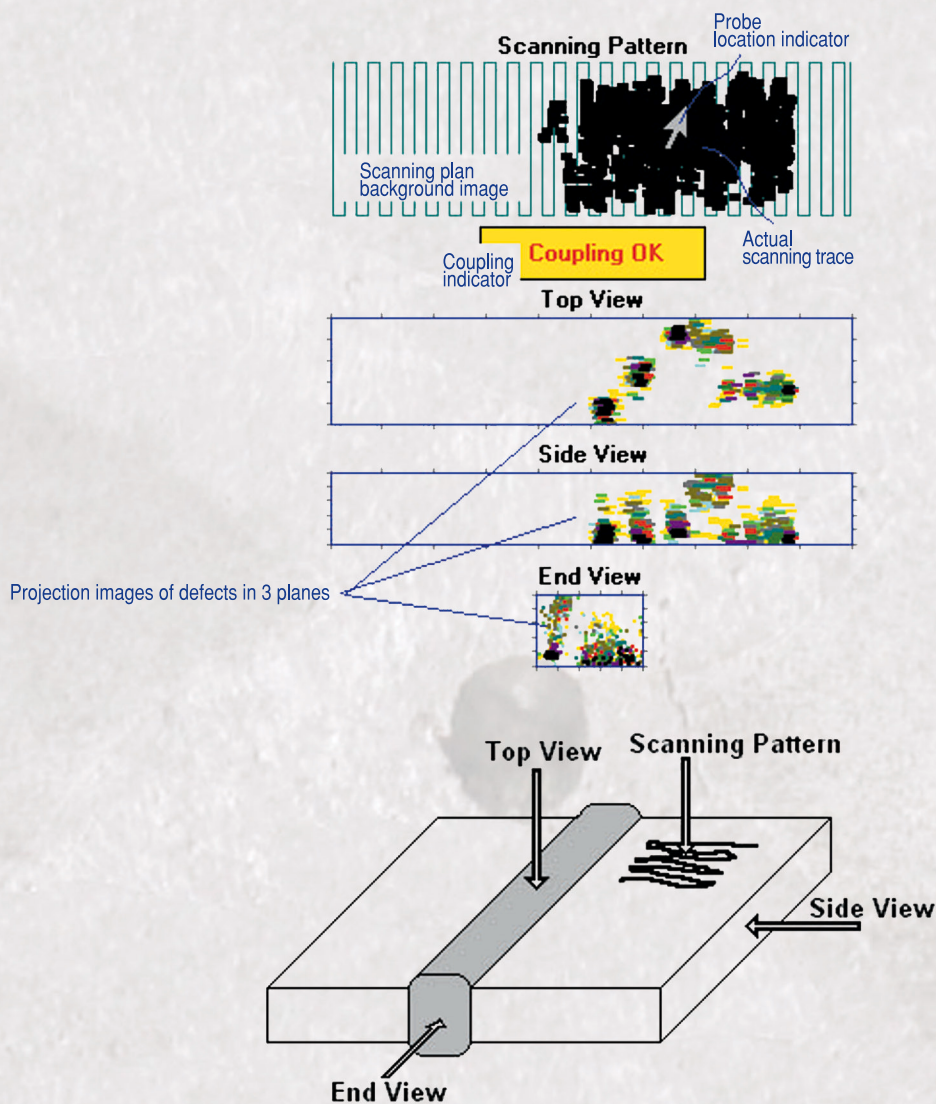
Scanning Pattern

Probe location indicator

Scanning plan background image

Actual scanning trace

Coupling indicator

Coupling OK

Top View

Side View

End View

Projection images of defects in 3 planes

Top View

Scanning Pattern

Side View

End View